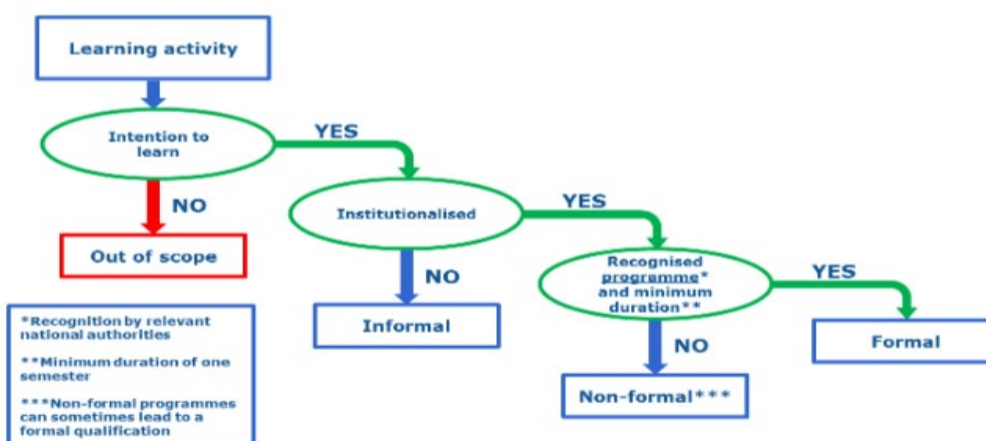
Learning activity

Intention to learn

YES

NO

Out of scope

Institutionalised

YES

NO

Informal

Recognised programme* and minimum duration**

YES

Formal

NO

Non-formal***

*Recognition by relevant national authorities

**Minimum duration of one semester

***Non-formal programmes can sometimes lead to a formal qualification